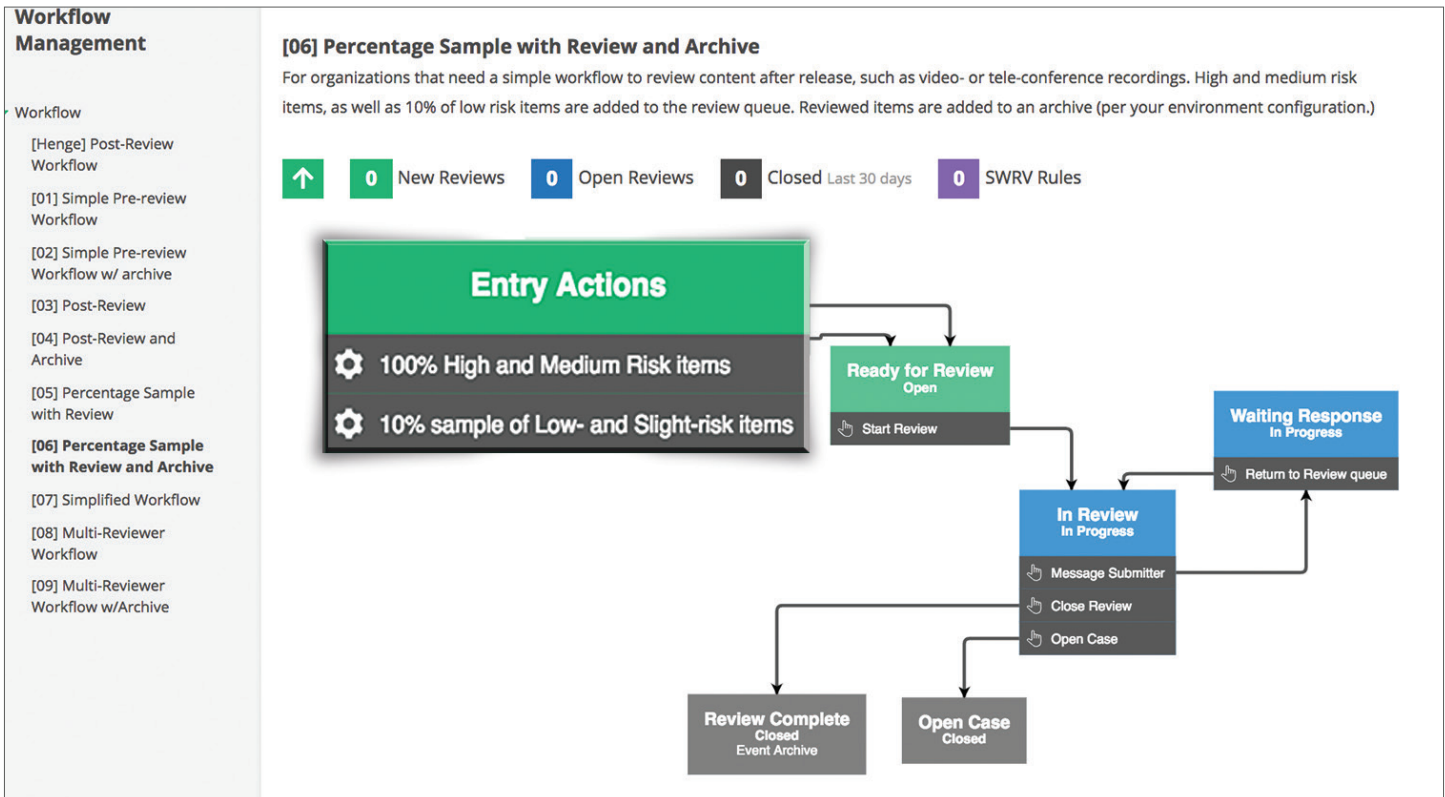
Workflow Management

Workflow

[Henge] Post-Review Workflow

[01] Simple Pre-review Workflow

[02] Simple Pre-review Workflow w/ archive

[03] Post-Review

[04] Post-Review and Archive

[05] Percentage Sample with Review

[06] Percentage Sample with Review and Archive

[07] Simplified Workflow

[08] Multi-Reviewer Workflow

[09] Multi-Reviewer Workflow w/Archive

[06] Percentage Sample with Review and Archive

For organizations that need a simple workflow to review content after release, such as video- or tele-conference recordings. High and medium risk items, as well as 10% of low risk items are added to the review queue. Reviewed items are added to an archive (per your environment configuration.)

0 New Reviews 0 Open Reviews 0 Closed Last 30 days 0 SWRV Rules

Entry Actions

100% High and Medium Risk items

10% sample of Low- and Slight-risk items

Ready for Review
Open
Start Review

Waiting Response
In Progress
Return to Review queue

In Review
In Progress
Message Submitter
Close Review
Open Case

Review Complete
Closed
Event Archive

Open Case
Closed